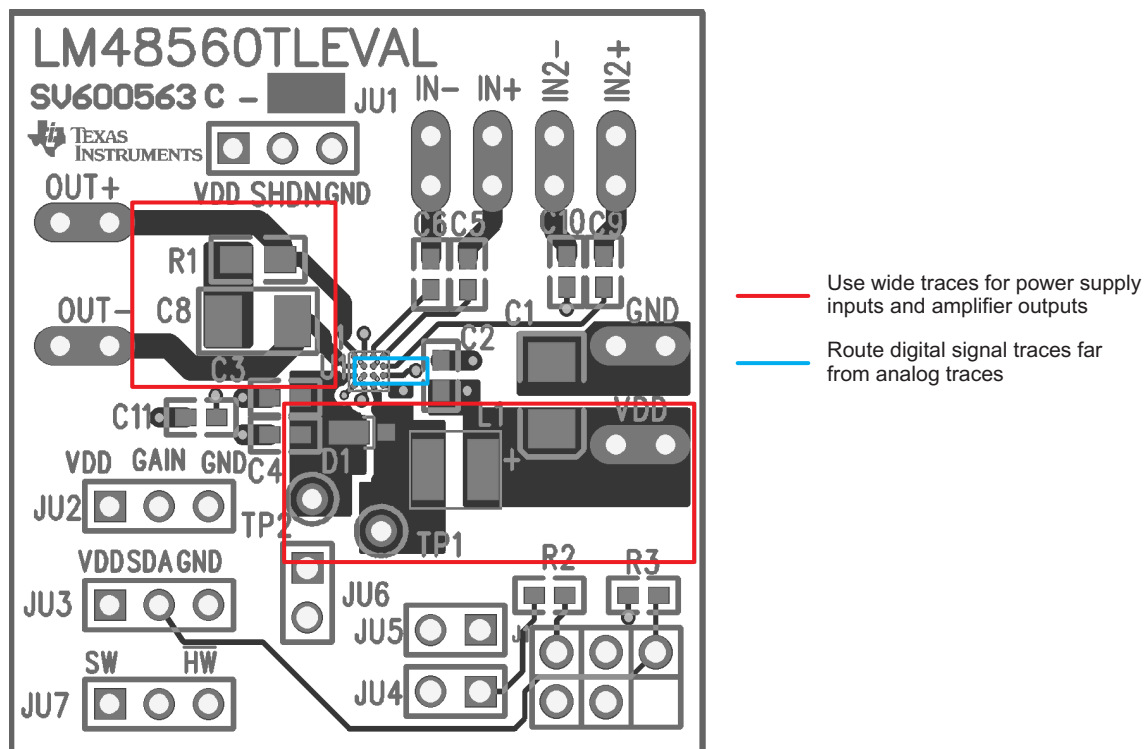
LM48560TLEVAL
SV600563 C -
JU1
TEXAS INSTRUMENTS
IN- IN+ IN2- IN2+
OUT+
VDD SHDN GND
C6 C5 C10 C9
R1
OUT- C8
C1 GND
U1
C2
C3
C11
L1
VDD
C4
D1
+
VDD GAIN GND
JU2
TP2
TP1
VDD SDA GND
R2 R3
JU3
JU6
JU5
J1
SW HW
JU4
JU7

Use wide traces for power supply inputs and amplifier outputs
Route digital signal traces far from analog traces